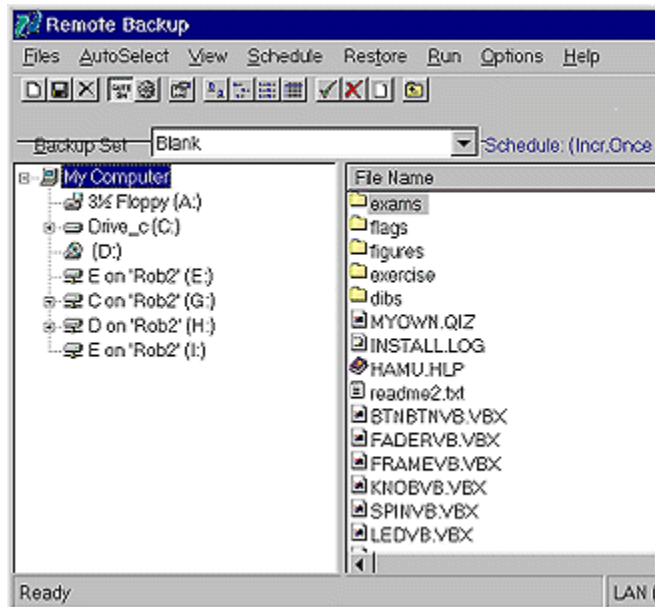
Remote Backup

Files AutoSelect View Schedule Restore Run Options Help

Backup Set Blank

Schedule: (Incr.Once

My Computer
3½ Floppy (A:)
Drive_c (C:)
(D:)
E on 'Rob2' (E:)
C on 'Rob2' (G:)
D on 'Rob2' (H:)
E on 'Rob2' (I:)

File Name
exams
flags
figures
exercise
dibs
MYOWN.QIZ
INSTALL.LOG
HAMU.HLP
readme2.txt
BTNBTNVB.VBX
FADERVB.VBX
FRAMEVB.VBX
KNOBVB.VBX
SPINVB.VBX
LEDVB.VBX

Ready

LAN